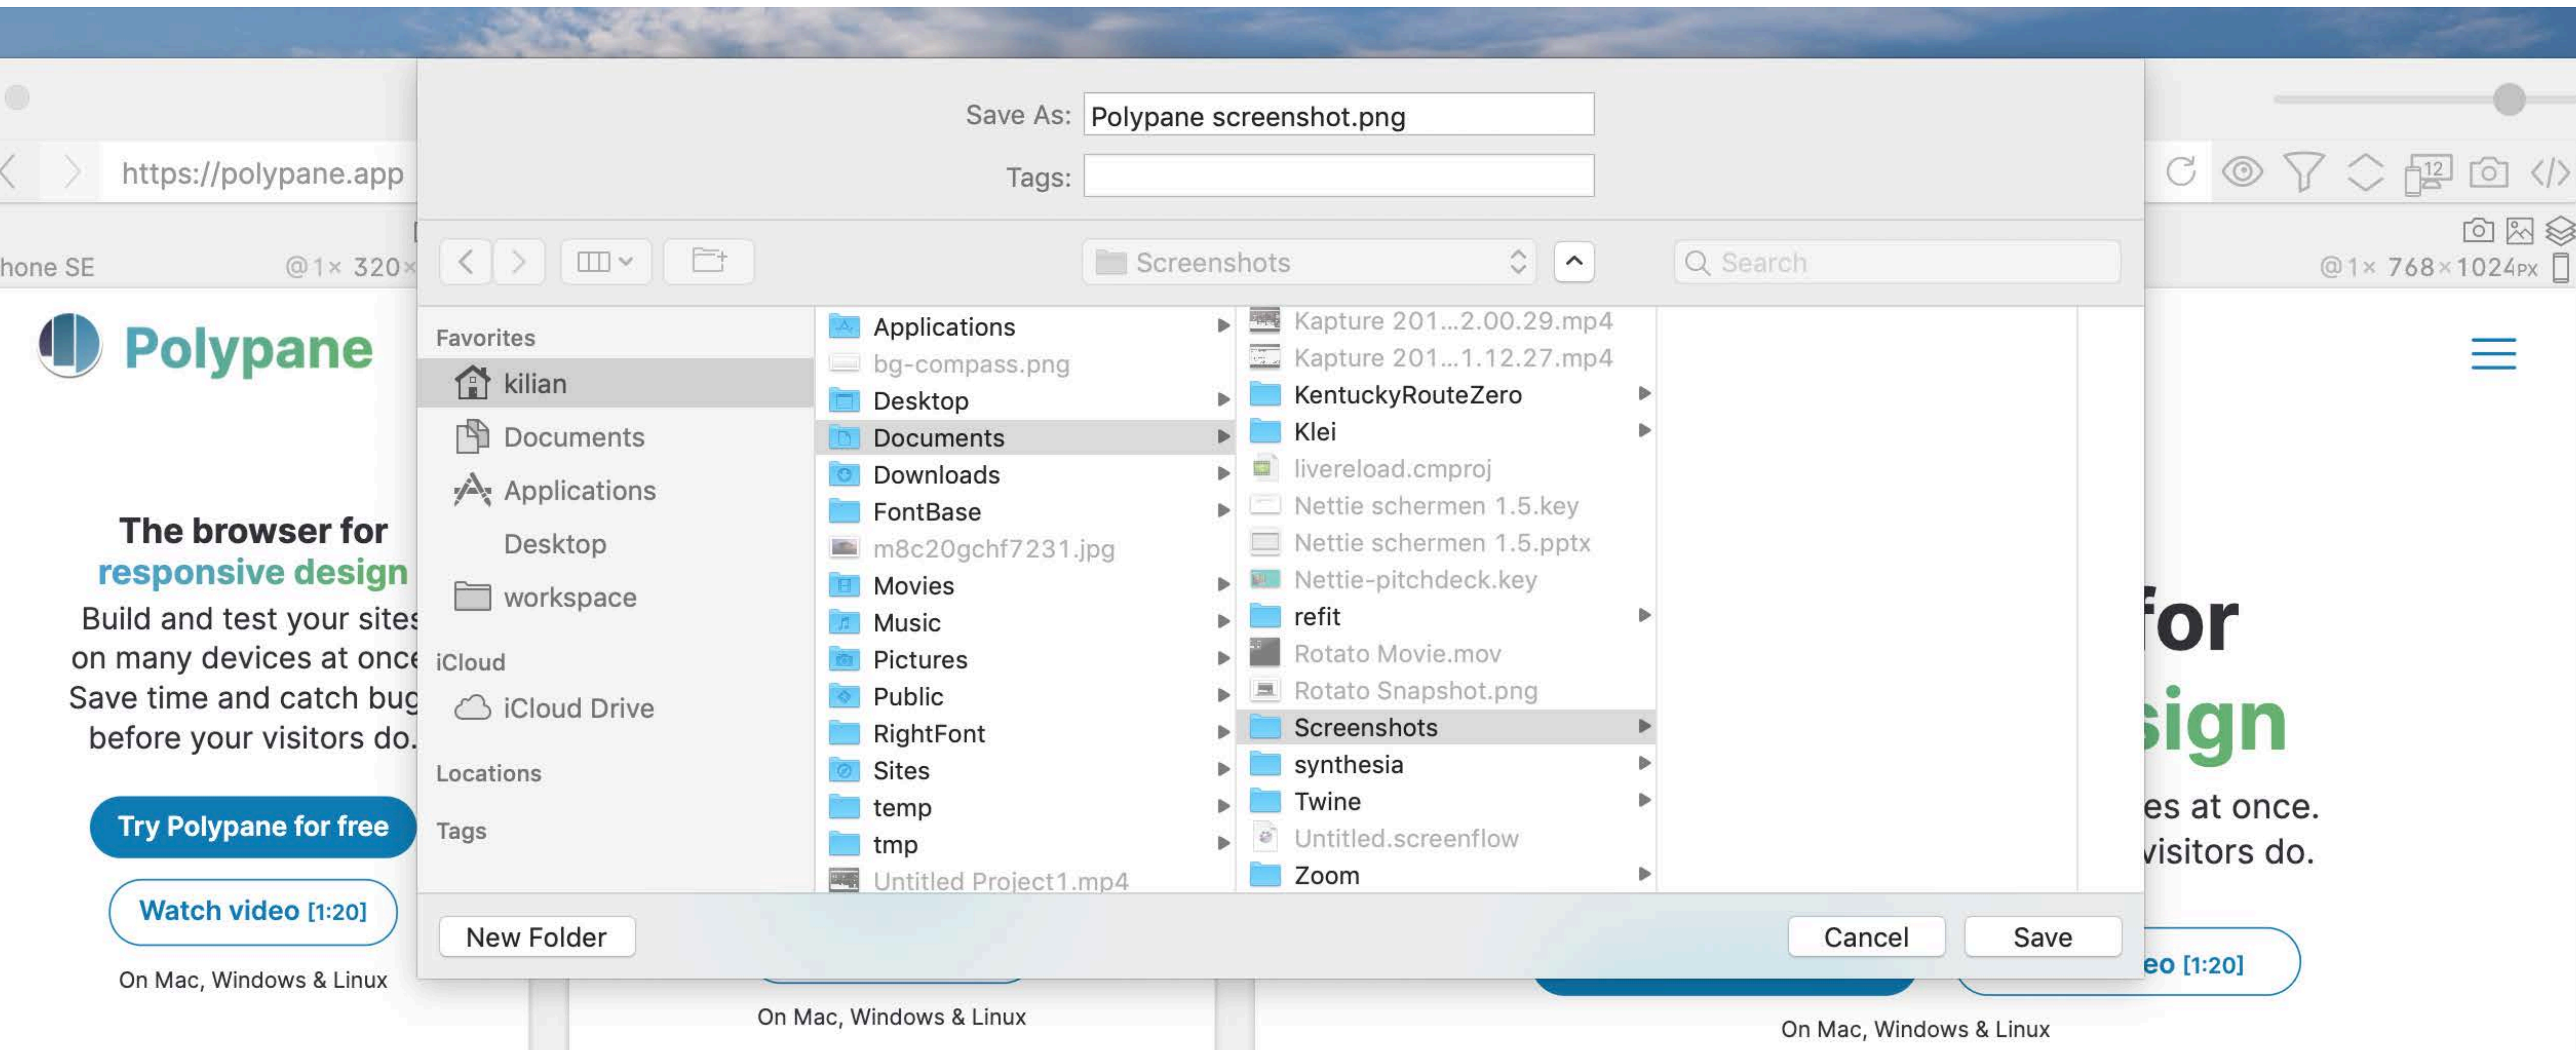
https://polypane.app

hone SE @1× 320×

@1× 768×1024px

Polypane

The browser for responsive design

Build and test your sites on many devices at once. Save time and catch bug before your visitors do.

Try Polypane for free

Watch video [1:20]

On Mac, Windows & Linux

Save As: Polypane screenshot.png

Tags:

Screenshots

Search

Favorites

kilian

Documents

Applications

Desktop

workspace

iCloud

iCloud Drive

Locations

Tags

Applications
bg-compass.png
Desktop
Documents
Downloads
FontBase
m8c20gchf7231.jpg
Movies
Music
Pictures
Public
RightFont
Sites
temp
tmp
Untitled Project1.mp4

Kapture 201...2.00.29.mp4
Kapture 201...1.12.27.mp4
KentuckyRouteZero
Klei
livereload.cmproj
Nettie schermen 1.5.key
Nettie schermen 1.5.pptx
Nettie-pitchdeck.key
refit
Rotato Movie.mov
Rotato Snapshot.png
Screenshots
synthesia
Twine
Untitled.screenflow
Zoom

New Folder

Cancel

Save

for
sign
es at once.
visitors do.

eo [1:20]

On Mac, Windows & Linux

On Mac, Windows & Linux